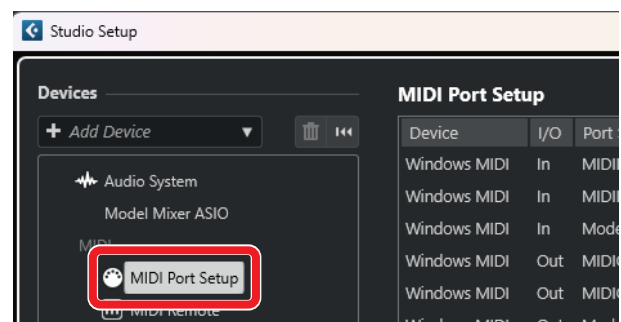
Studio Setup

Devices

+ Add Device

Audio System

Model Mixer ASIO

MIDI

MIDI Port Setup

MIDI Remote

MIDI Port Setup

| Device | I/O | Port S |
|---|---|---|
| Windows MIDI | In | MIDI |
| Windows MIDI | In | MIDI |
| Windows MIDI | In | Mode |
| Windows MIDI | Out | MIDIC |
| Windows MIDI | Out | MIDIC |